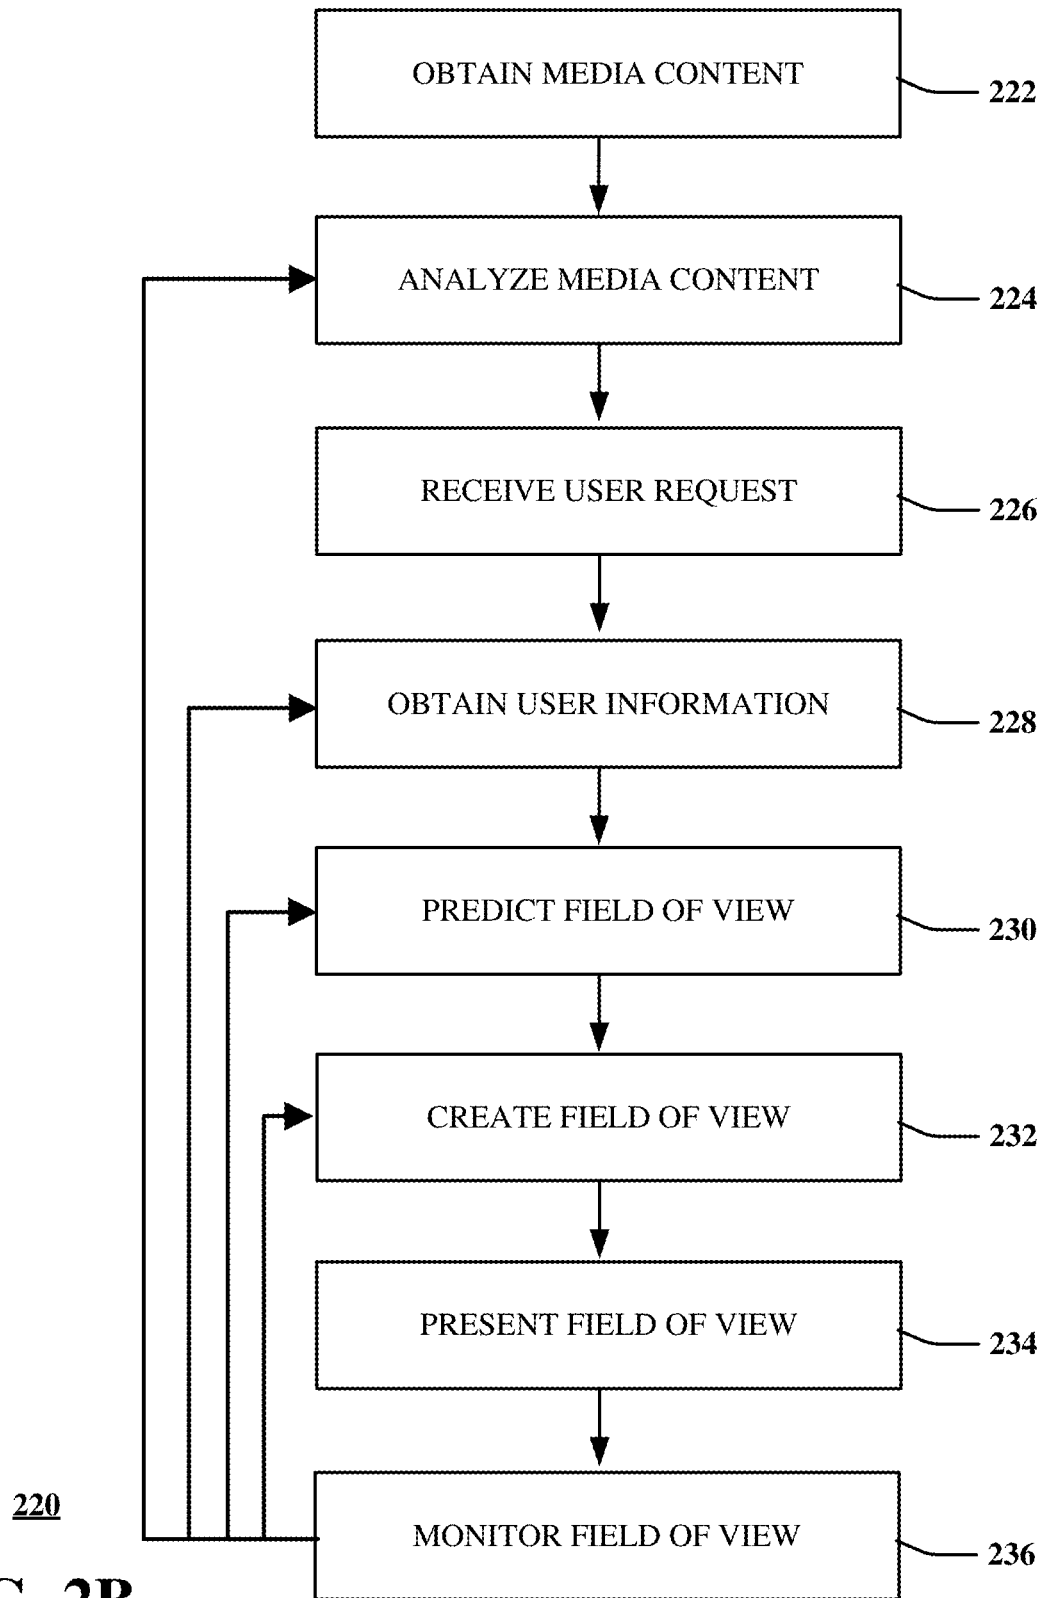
OBTAIN MEDIA CONTENT
222

ANALYZE MEDIA CONTENT
224

RECEIVE USER REQUEST
226

OBTAIN USER INFORMATION
228

PREDICT FIELD OF VIEW
230

CREATE FIELD OF VIEW
232

PRESENT FIELD OF VIEW
234

220

MONITOR FIELD OF VIEW
236

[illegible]